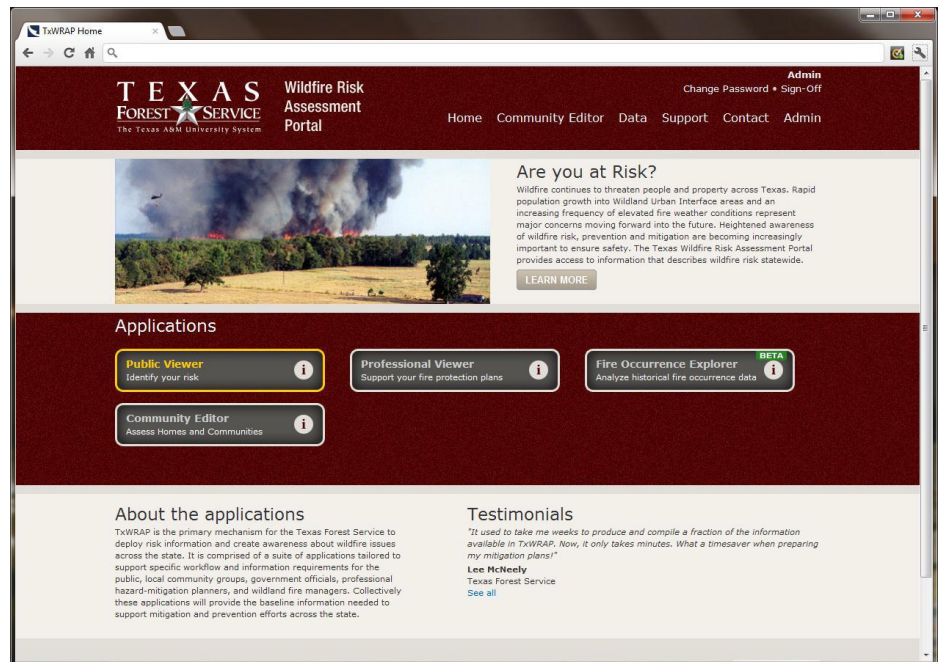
TxWRAP Home

TEXAS FOREST SERVICE
The Texas A&M University System

Wildfire Risk Assessment Portal

Admin
Change Password • Sign-Off

Home Community Editor Data Support Contact Admin

Are you at Risk?

Wildfire continues to threaten people and property across Texas. Rapid population growth into Wildland Urban Interface areas and an increasing frequency of elevated fire weather conditions represent major concerns moving forward into the future. Heightened awareness of wildfire risk, prevention and mitigation are becoming increasingly important to ensure safety. The Texas Wildfire Risk Assessment Portal provides access to information that describes wildfire risk statewide.

LEARN MORE

Applications

Public Viewer
Identify your risk

Professional Viewer
Support your fire protection plans

BETA
Fire Occurrence Explorer
Analyze historical fire occurrence data

Community Editor
Assess Homes and Communities

About the applications

TxWRAP is the primary mechanism for the Texas Forest Service to deploy risk information and create awareness about wildfire issues across the state. It is comprised of a suite of applications tailored to support specific workflow and information requirements for the public, local community groups, government officials, professional hazard-mitigation planners, and wildland fire managers. Collectively these applications will provide the baseline information needed to support mitigation and prevention efforts across the state.

Testimonials

"It used to take me weeks to produce and compile a fraction of the information available in TxWRAP. Now, it only takes minutes. What a timesaver when preparing my mitigation plans!"

Lee McNeely
Texas Forest Service
See all